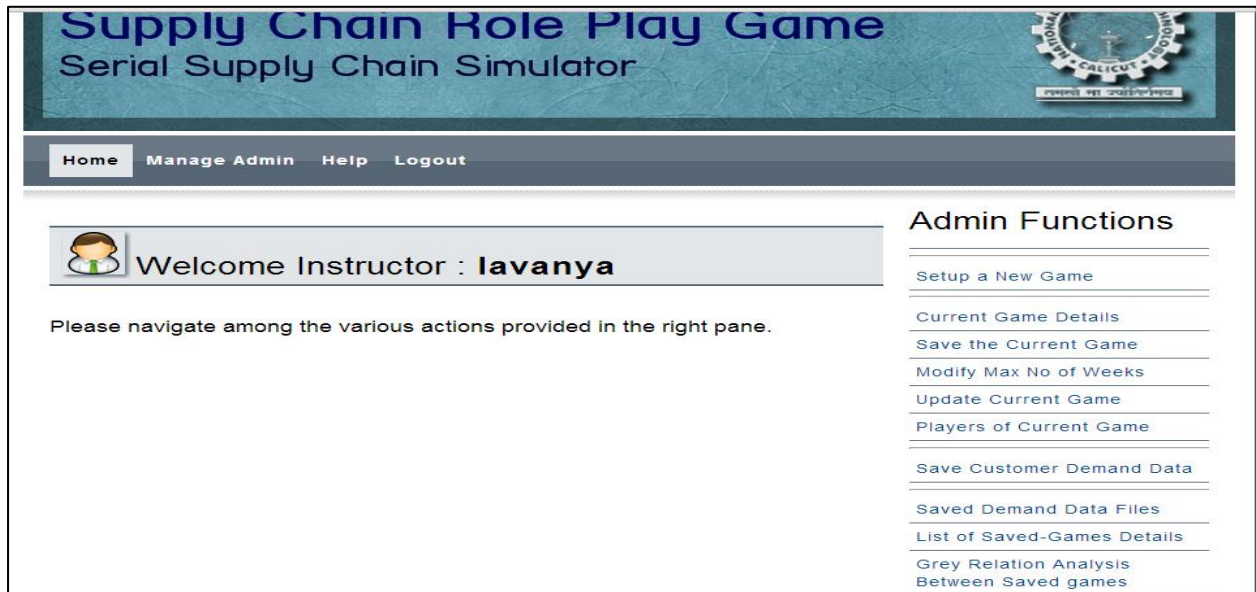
Supply Chain Role Play Game
Serial Supply Chain Simulator

NATIONAL CALICUT

Home Manage Admin Help Logout

Welcome Instructor : lavanya

Please navigate among the various actions provided in the right pane.

Admin Functions

Setup a New Game

Current Game Details
Save the Current Game
Modify Max No of Weeks
Update Current Game
Players of Current Game

Save Customer Demand Data

Saved Demand Data Files
List of Saved-Games Details
Grey Relation Analysis Between Saved games